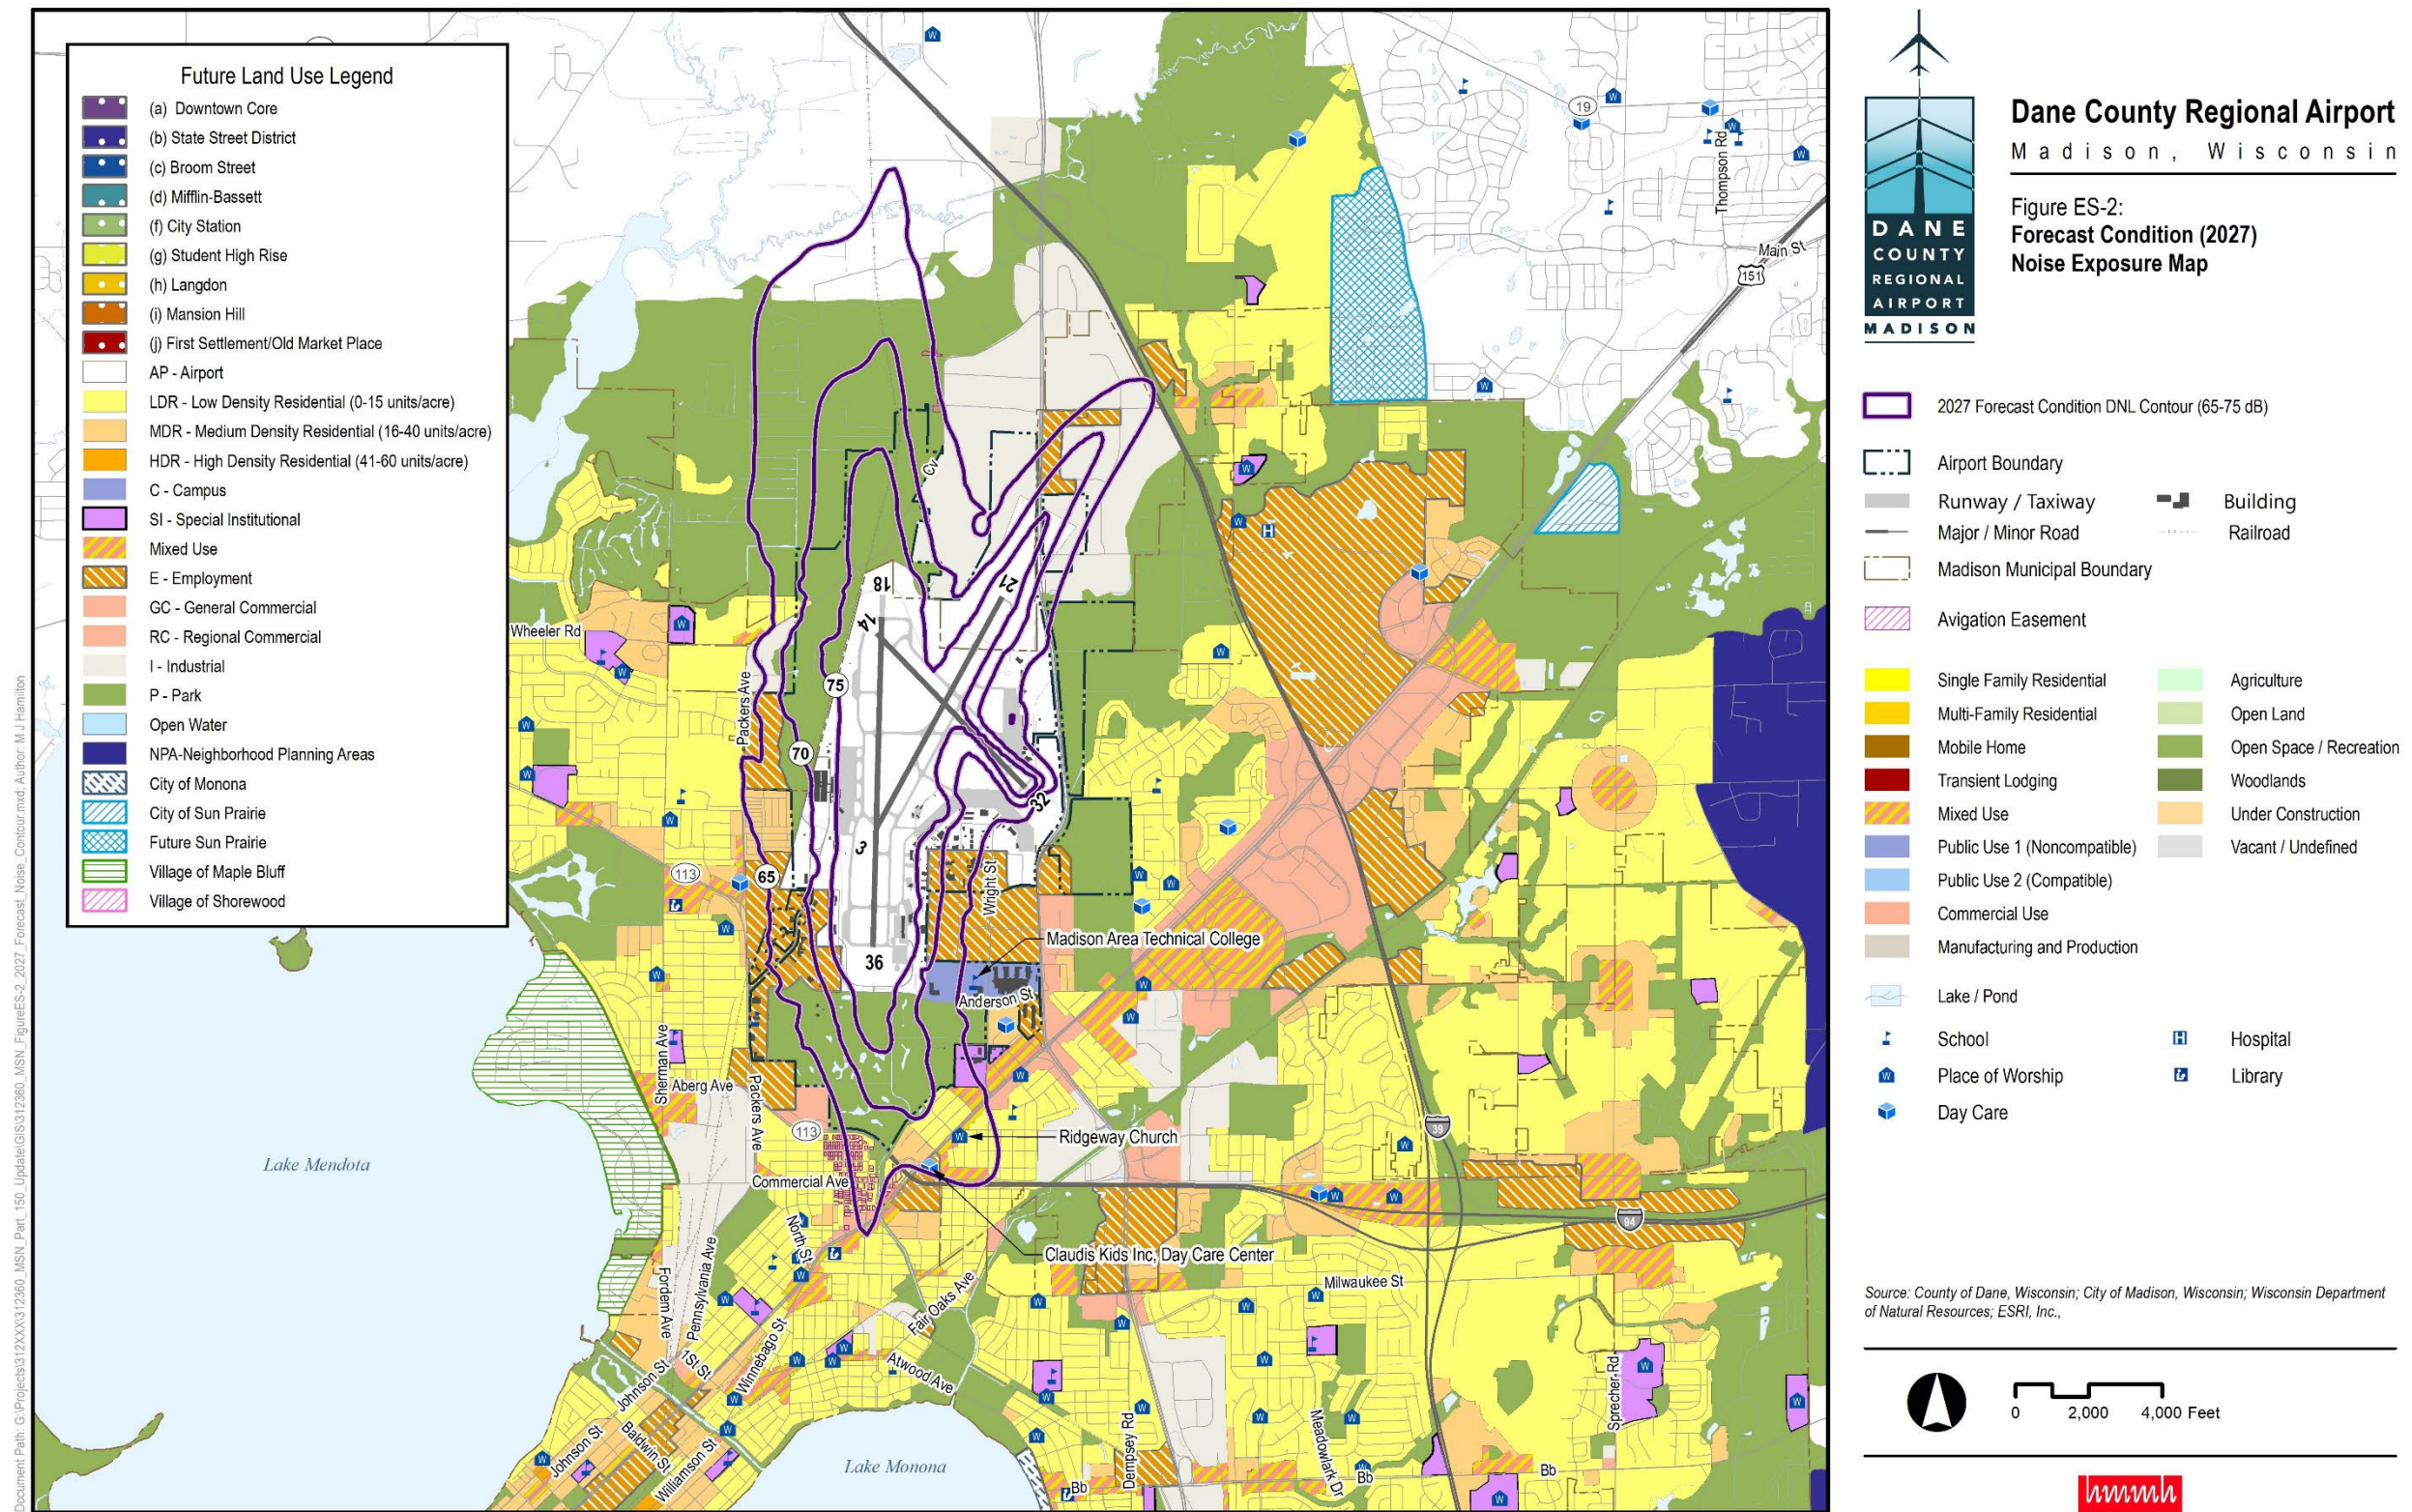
Future Land Use Legend
(a) Downtown Core
(b) State Street District
(c) Broom Street
(d) Mifflin-Bassett
(f) City Station
(g) Student High Rise
(h) Langdon
(i) Mansion Hill
(j) First Settlement/Old Market Place
AP - Airport
LDR - Low Density Residential (0-15 units/acre)
MDR - Medium Density Residential (16-40 units/acre)
HDR - High Density Residential (41-60 units/acre)
C - Campus
SI - Special Institutional
Mixed Use
E - Employment
GC - General Commercial
RC - Regional Commercial
I - Industrial
P - Park
Open Water
NPA-Neighborhood Planning Areas
City of Monona
City of Sun Prairie
Future Sun Prairie
Village of Maple Bluff
Village of Shorewood

Document Path: G:\Projects\312XXX\312360_MSN_Part_150_Update\GIS\312360_MSN_FigureES-2_2027_Forecast_Noise_Contour.mxd Author: MJ Hamilton

Wheeler Rd
Packers Ave
Sherman Ave
Aberg Ave
Packers Ave
113
113
65
70
75
18
14
21
32
3
36
Wright St
Anderson St
Madison Area Technical College
Ridgeway Church
Claudis Kids Inc. Day Care Center
Commercial Ave
North St
Fordem Ave
Pennsylvania Ave
1St St
Johnson St
Baldwin St
Williamson St
Johnson St
Winnebago St
Atwood Ave
Fair Oaks Ave
Milwaukee St
Dempsey Rd
Meadowlark Dr
Sprecher Rd
Thompson Rd
Main St
19
151
Lake Mendota
Lake Monona
Bb
Bb
Bb

DANE COUNTY REGIONAL AIRPORT MADISON
Dane County Regional Airport
Madison, Wisconsin
Figure ES-2:
Forecast Condition (2027)
Noise Exposure Map

2027 Forecast Condition DNL Contour (65-75 dB)
Airport Boundary
Runway / Taxiway
Building
Major / Minor Road
Railroad
Madison Municipal Boundary
Avigation Easement
Single Family Residential
Agriculture
Multi-Family Residential
Open Land
Mobile Home
Open Space / Recreation
Transient Lodging
Woodlands
Mixed Use
Under Construction
Public Use 1 (Noncompatible)
Vacant / Undefined
Public Use 2 (Compatible)
Commercial Use
Manufacturing and Production
Lake / Pond
School
Hospital
Place of Worship
Library
Day Care

Source: County of Dane, Wisconsin; City of Madison, Wisconsin; Wisconsin Department of Natural Resources; ESRI, Inc.,

0 2,000 4,000 Feet
hmmh